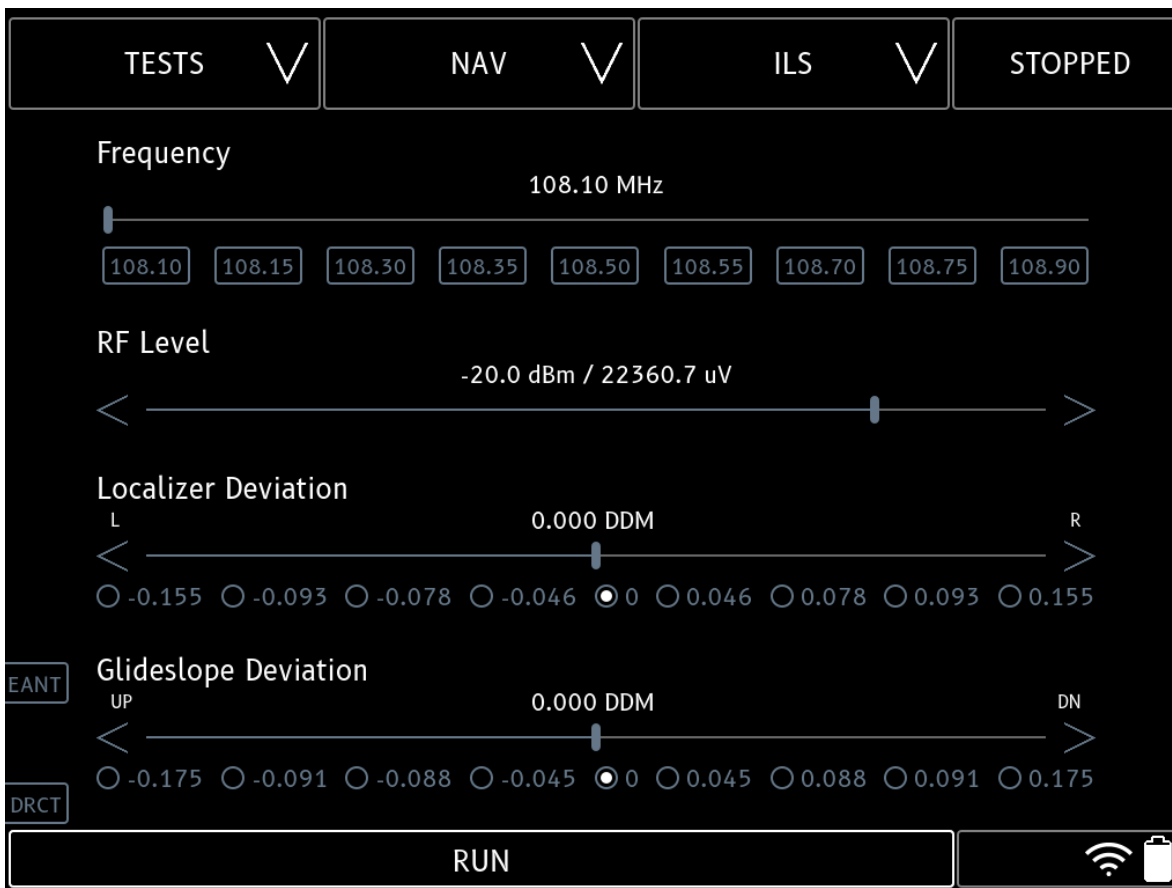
TESTS
NAV
ILS
STOPPED

Frequency
108.10 MHz
108.10 108.15 108.30 108.35 108.50 108.55 108.70 108.75 108.90

RF Level
-20.0 dBm / 22360.7 uV

Localizer Deviation
L
0.000 DDM
R
-0.155 -0.093 -0.078 -0.046 0 0.046 0.078 0.093 0.155

EANT
Glideslope Deviation
UP
0.000 DDM
DN
-0.175 -0.091 -0.088 -0.045 0 0.045 0.088 0.091 0.175
DRCT

RUN